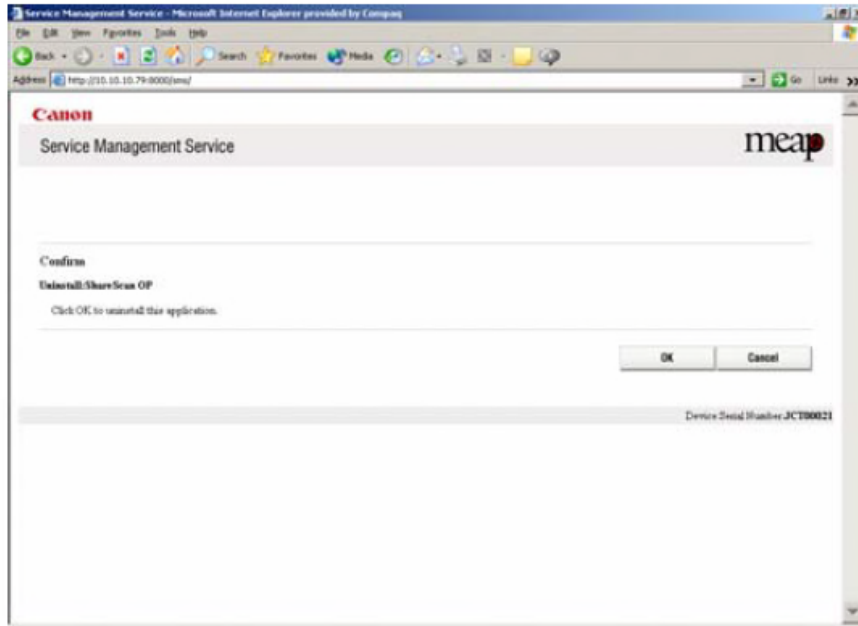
Service Management Service - Microsoft Internet Explorer provided by Compaq

File Edit View Favorites Tools Help

Back Search Favorites Media

Address http://10.10.10.79:8000/sms/

Go Links

Canon

Service Management Service

meap

Confirm

Uninstall:ShareScan OP

Click OK to uninstall this application.

OK

Cancel

Device Serial Number JCT00021